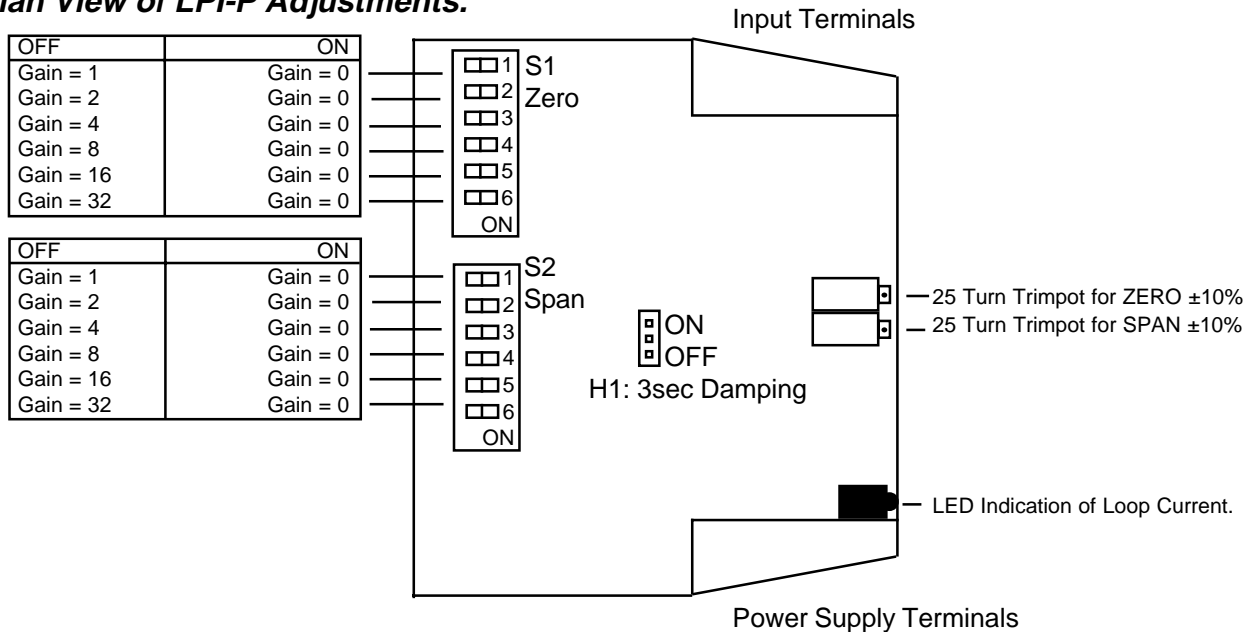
lan View of LPI-P Adjustments.

Input Terminals

| OFF | ON |
|---|---|
| Gain = 1 | Gain = 0 |
| Gain = 2 | Gain = 0 |
| Gain = 4 | Gain = 0 |
| Gain = 8 | Gain = 0 |
| Gain = 16 | Gain = 0 |
| Gain = 32 | Gain = 0 |

1 2 3 4 5 6 ON

S1
Zero

| OFF | ON |
|---|---|
| Gain = 1 | Gain = 0 |
| Gain = 2 | Gain = 0 |
| Gain = 4 | Gain = 0 |
| Gain = 8 | Gain = 0 |
| Gain = 16 | Gain = 0 |
| Gain = 32 | Gain = 0 |

1 2 3 4 5 6 ON

S2
Span

ON
OFF
H1: 3sec Damping

25 Turn Trimpot for ZERO ±10%
25 Turn Trimpot for SPAN ±10%

LED Indication of Loop Current.

Power Supply Terminals